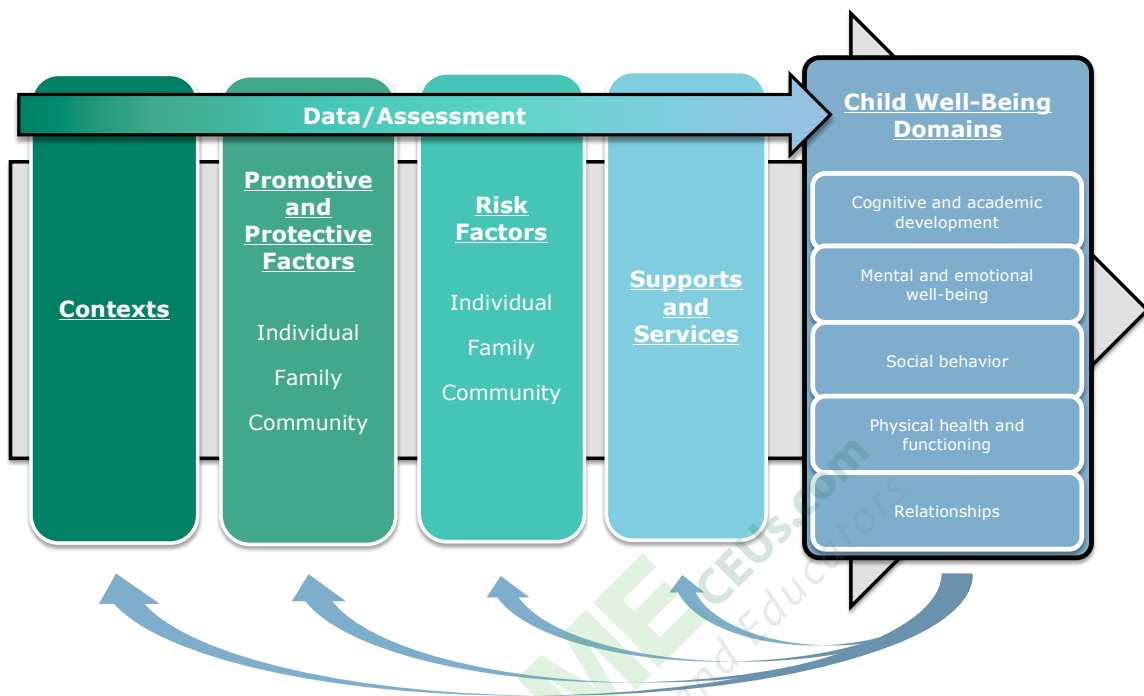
Data/Assessment

Contexts

Promotive and Protective Factors

Individual

Family

Community

Risk Factors

Individual

Family

Community

Supports and Services

Child Well-Being Domains

Cognitive and academic development

Mental and emotional well-being

Social behavior

Physical health and functioning

Relationships

MEceus.com

and Educators